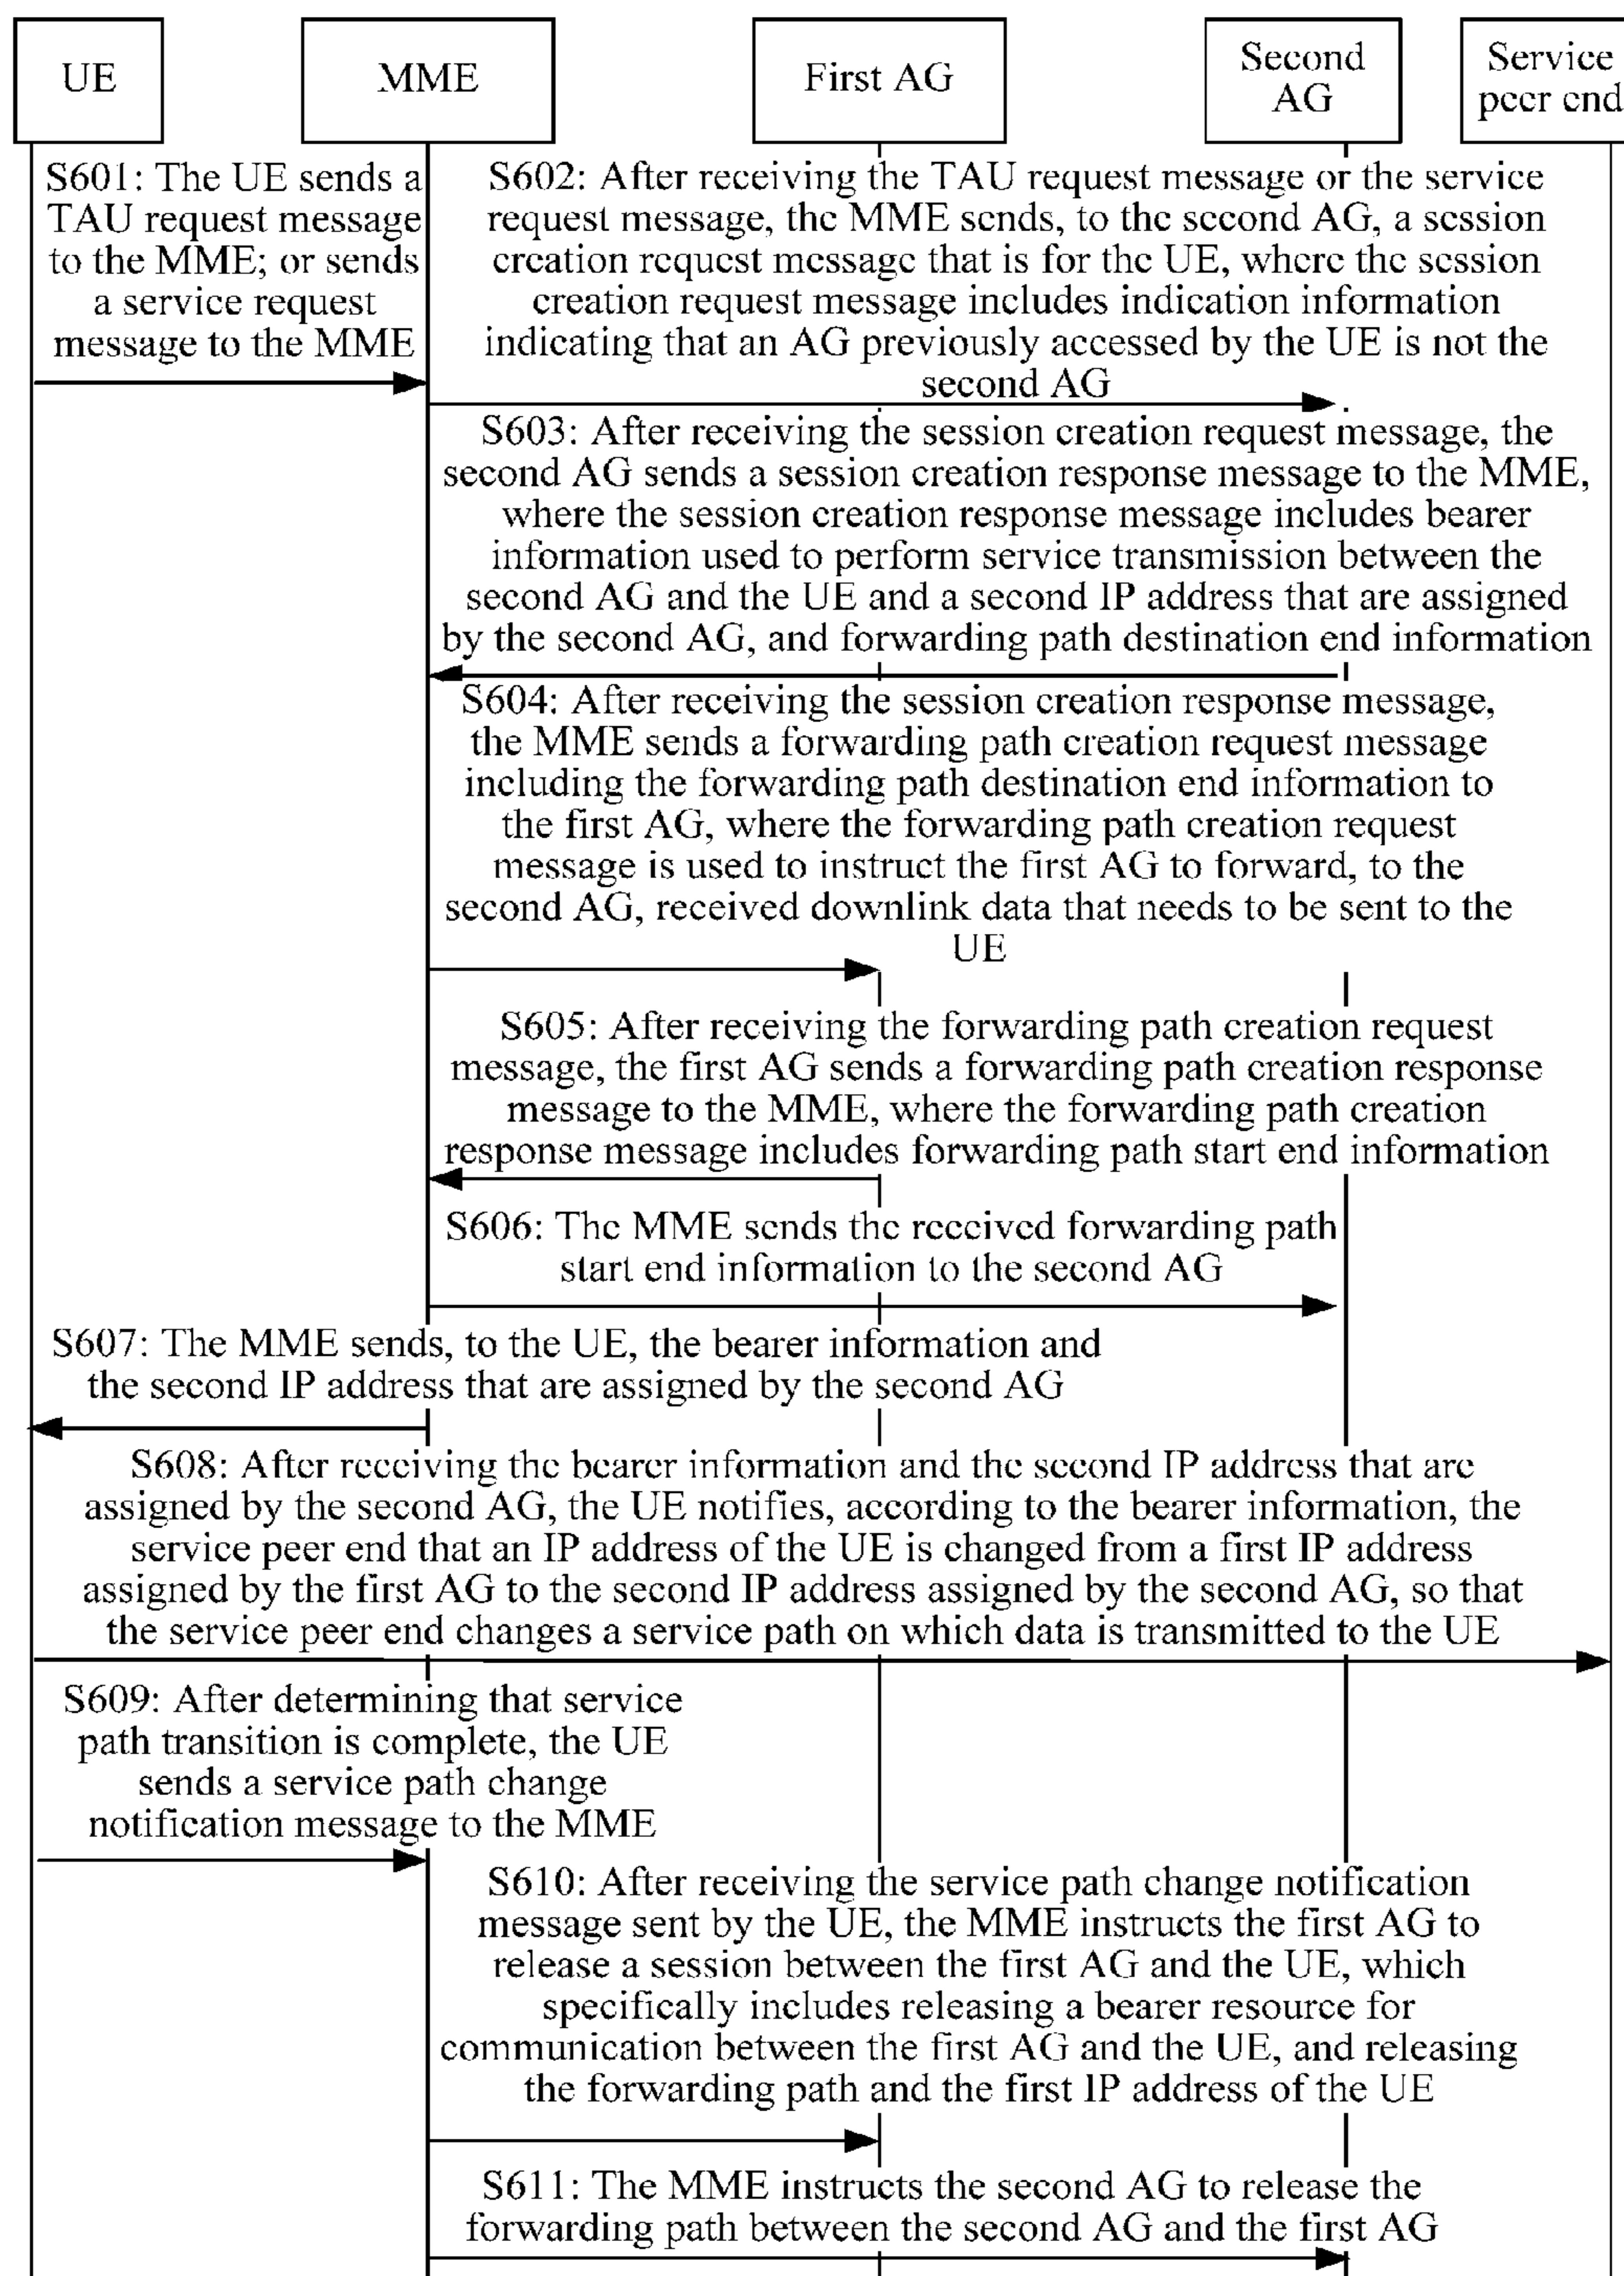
UE

MME

First AG

Second AG

Service peer end

S601: The UE sends a TAU request message to the MME; or sends a service request message to the MME

S602: After receiving the TAU request message or the service request message, the MME sends, to the second AG, a session creation request message that is for the UE, where the session creation request message includes indication information indicating that an AG previously accessed by the UE is not the second AG

S603: After receiving the session creation request message, the second AG sends a session creation response message to the MME, where the session creation response message includes bearer information used to perform service transmission between the second AG and the UE and a second IP address that are assigned by the second AG, and forwarding path destination end information

S604: After receiving the session creation response message, the MME sends a forwarding path creation request message including the forwarding path destination end information to the first AG, where the forwarding path creation request message is used to instruct the first AG to forward, to the second AG, received downlink data that needs to be sent to the UE

S605: After receiving the forwarding path creation request message, the first AG sends a forwarding path creation response message to the MME, where the forwarding path creation response message includes forwarding path start end information

S606: The MME sends the received forwarding path start end information to the second AG

S607: The MME sends, to the UE, the bearer information and the second IP address that are assigned by the second AG

S608: After receiving the bearer information and the second IP address that are assigned by the second AG, the UE notifies, according to the bearer information, the service peer end that an IP address of the UE is changed from a first IP address assigned by the first AG to the second IP address assigned by the second AG, so that the service peer end changes a service path on which data is transmitted to the UE

S609: After determining that service path transition is complete, the UE sends a service path change notification message to the MME

S610: After receiving the service path change notification message sent by the UE, the MME instructs the first AG to release a session between the first AG and the UE, which specifically includes releasing a bearer resource for communication between the first AG and the UE, and releasing the forwarding path and the first IP address of the UE

S611: The MME instructs the second AG to release the forwarding path between the second AG and the first AG